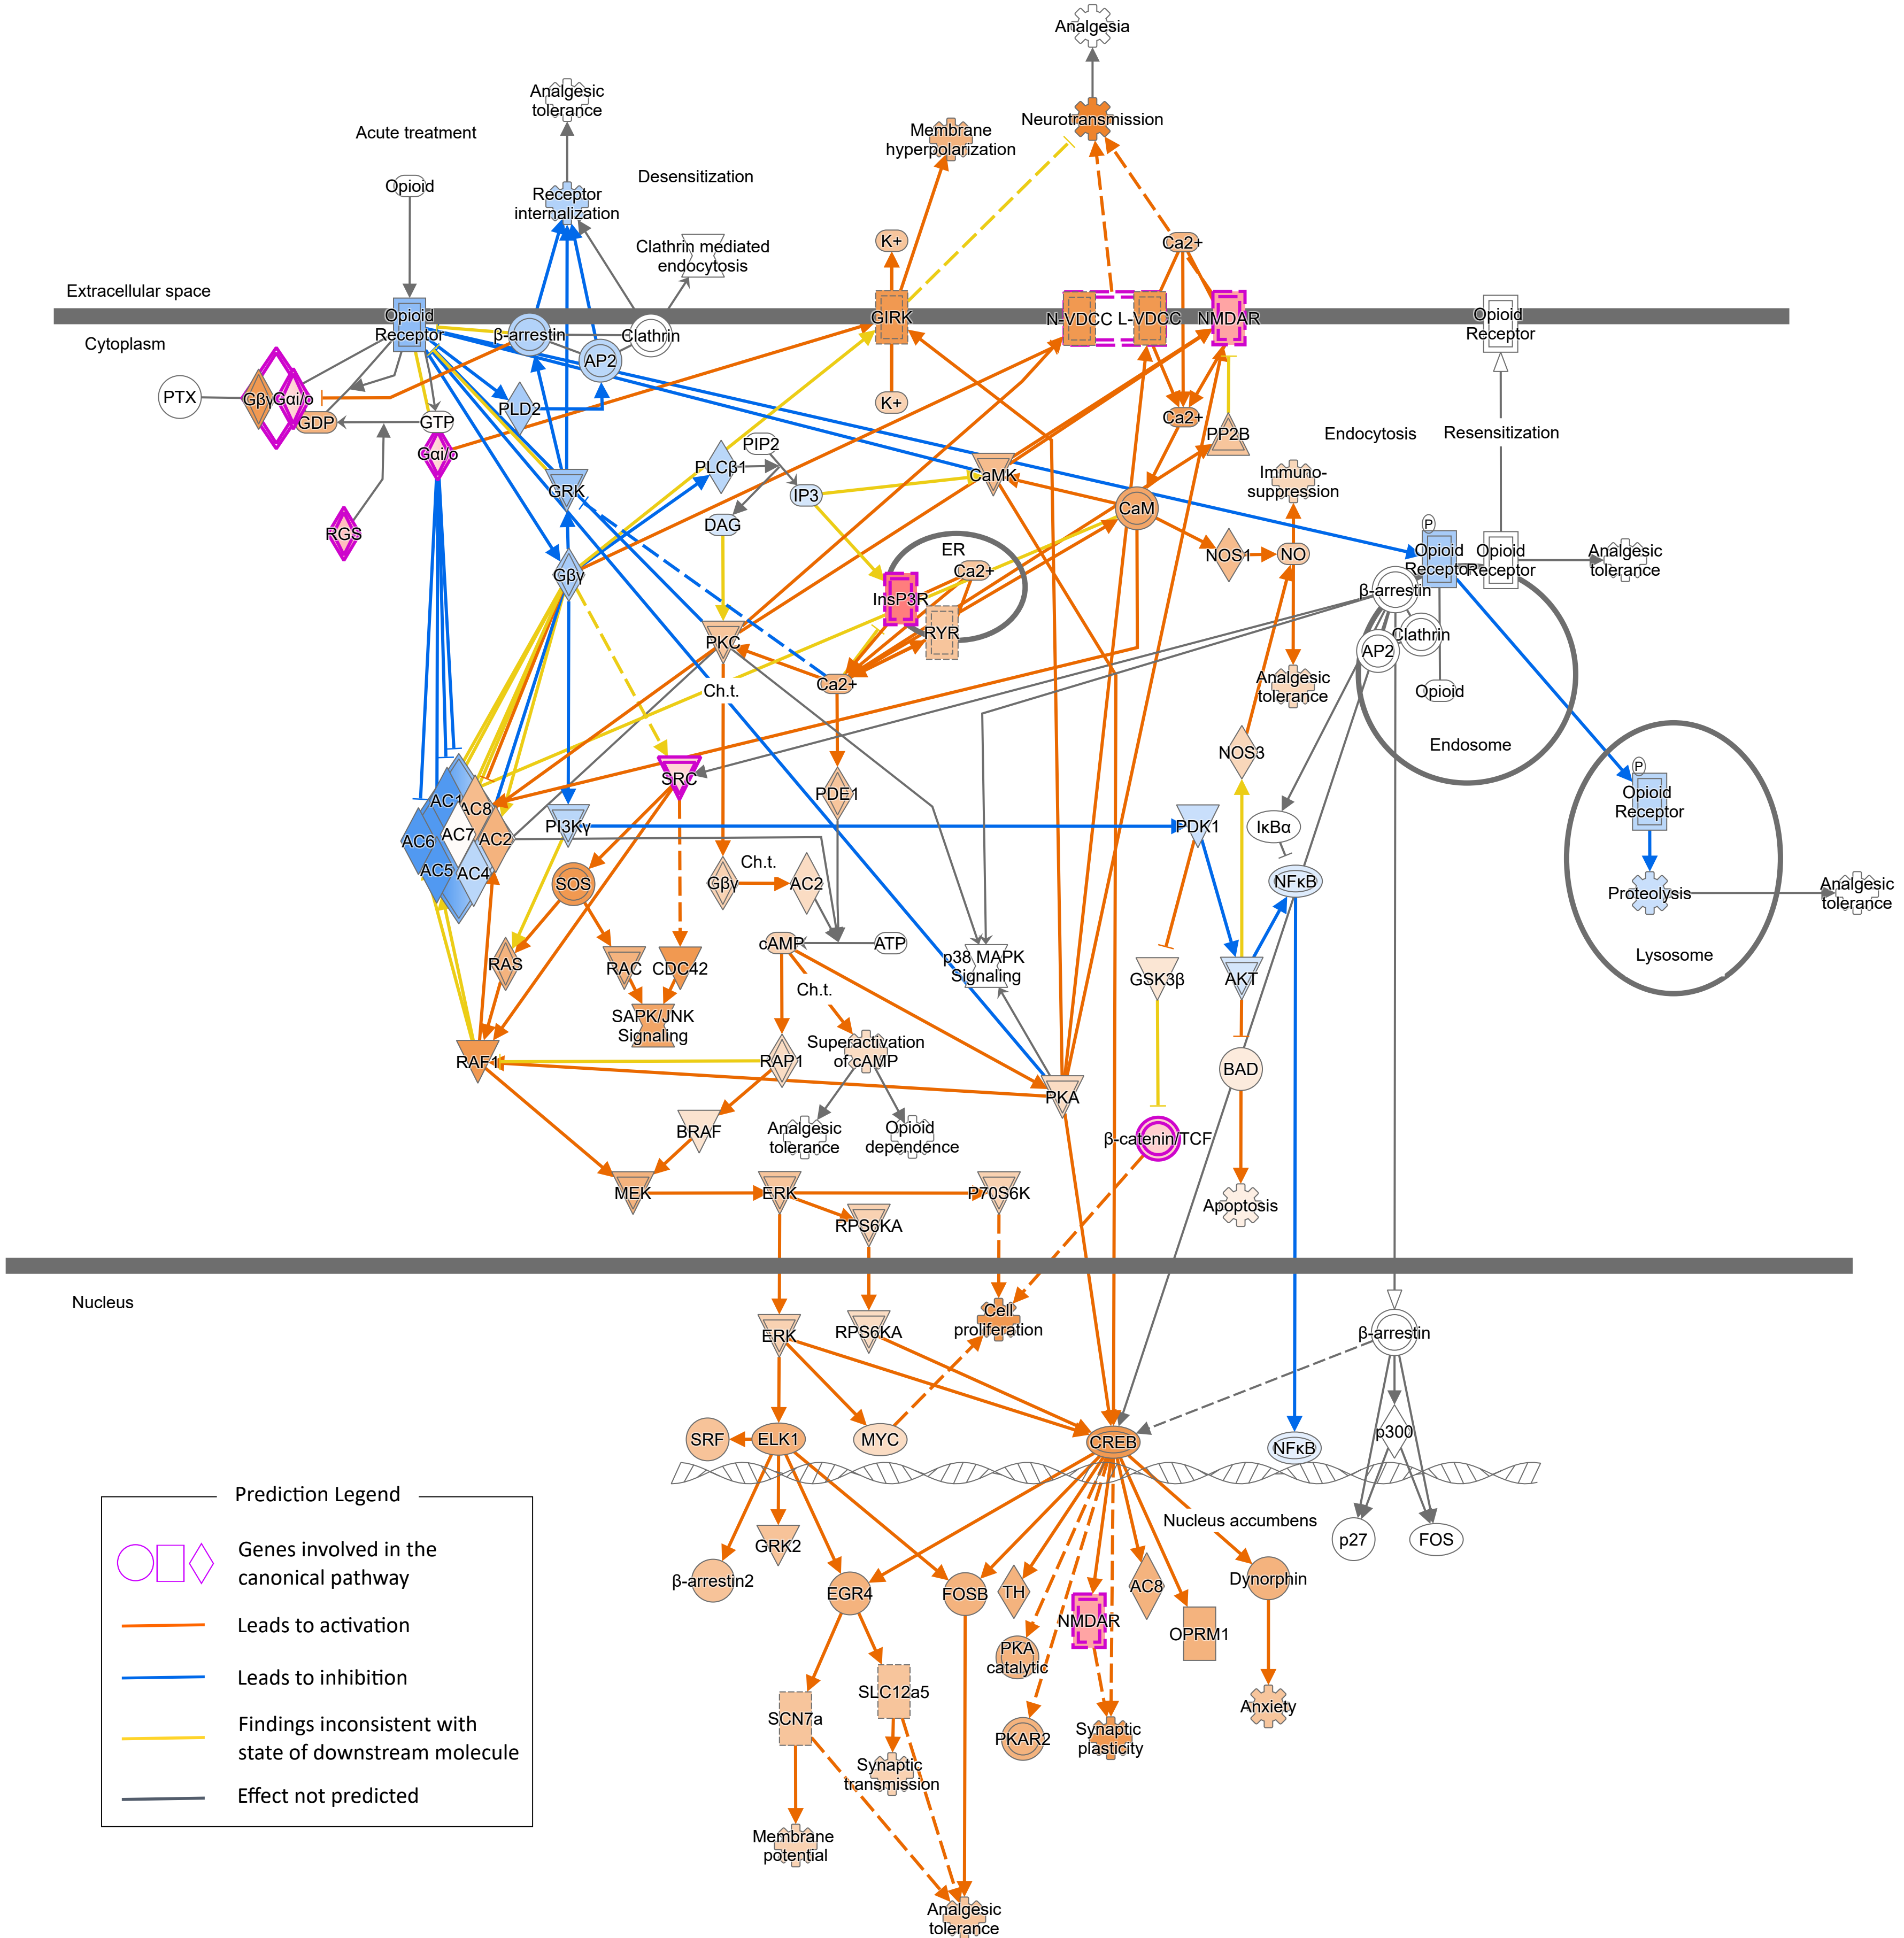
Analgesia

Neurotransmission

Membrane hyperpolarization

Analgesic tolerance

Acute treatment

Desensitization

Opioid

Receptor internalization

Clathrin mediated endocytosis

K+

Ca2+

Extracellular space

Opioid Receptor

β-arrestin

Clathrin

GIRK

N-VDCC

L-VDCC

NMDAR

Opioid Receptor

Cytoplasm

AP2

PTX

Gβγ

Gαi/o

GDP

GTP

PLD2

K+

Ca2+

PP2B

Endocytosis

Resensitization

Gαi/o

PIP2

GRK

PLCβ1

IP3

CaMK

Immuno-suppression

RGS

DAG

CaM

ER

Ca2+

NOS1

NO

Gβγ

InsP3R

RYR

P

Opioid Receptor

Opioid Receptor

Analgesic tolerance

β-arrestin

Clathrin

AP2

PKC

Ca2+

Analgesic tolerance

Opioid

Ch.t.

Endosome

NOS3

SRC

PDE1

AC1

AC8

AC7

AC6

AC2

AC5

AC4

PI3Kγ

PDK1

IκBα

P

Opioid Receptor

NFκB

SOS

Ch.t.

Gβγ

AC2

Proteolysis

Analgesic tolerance

cAMP

ATP

p38 MAPK Signaling

GSK3β

AKT

Lysosome

RAS

RAC

CDC42

Ch.t.

SAPK/JNK Signaling

Superactivation of cAMP

RAF1

RAP1

BAD

PKA

BRAF

Analgesic tolerance

Opioid dependence

β-catenin/TCF

Apoptosis

MEK

ERK

P70S6K

RPS6KA

Nucleus

ERK

RPS6KA

Cell proliferation

β-arrestin

SRF

ELK1

MYC

CREB

NFκB

p300

Nucleus accumbens

p27

FOS

GRK2

β-arrestin2

EGR4

FOSB

TH

AC8

Dynorphin

NMDAR

OPRM1

PKA catalytic

SLC12a5

SCN7a

Anxiety

PKAR2

Synaptic plasticity

Synaptic transmission

Membrane potential

Analgesic tolerance

Prediction Legend

Genes involved in the canonical pathway

Leads to activation

Leads to inhibition

Findings inconsistent with state of downstream molecule

Effect not predicted